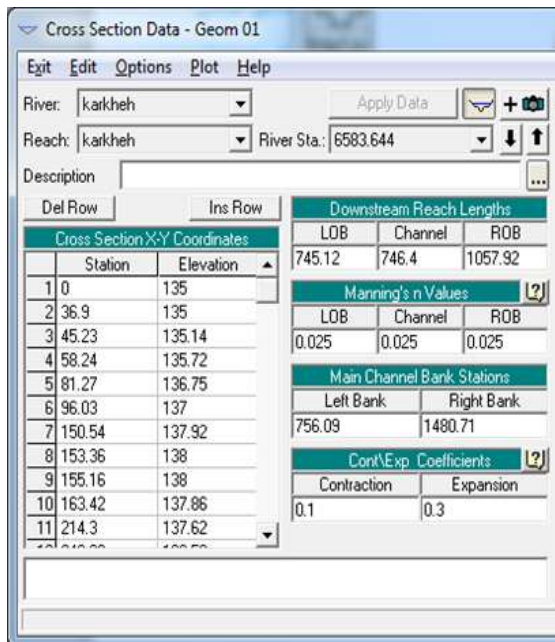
Cross Section Data - Geom 01

Exit Edit Options Plot Help

River: karkheh

Apply Data

Reach: karkheh

River Sta.: 6583.644

Description

Del Row

Ins Row

Cross Section X-Y Coordinates

| | Station | Elevation |
|---|---|---|
| 1 | 0 | 135 |
| 2 | 36.9 | 135 |
| 3 | 45.23 | 135.14 |
| 4 | 58.24 | 135.72 |
| 5 | 81.27 | 136.75 |
| 6 | 96.03 | 137 |
| 7 | 150.54 | 137.92 |
| 8 | 153.36 | 138 |
| 9 | 155.16 | 138 |
| 10 | 163.42 | 137.86 |
| 11 | 214.3 | 137.62 |
| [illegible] | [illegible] | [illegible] |

Downstream Reach Lengths

| LOB | Channel | ROB |
|---|---|---|
| 745.12 | 746.4 | 1057.92 |

Manning's n Values

| LOB | Channel | ROB |
|---|---|---|
| 0.025 | 0.025 | 0.025 |

Main Channel Bank Stations

| Left Bank | Right Bank |
|---|---|
| 756.09 | 1480.71 |

Cont\Exp Coefficients

| Contraction | Expansion |
|---|---|
| 0.1 | 0.3 |